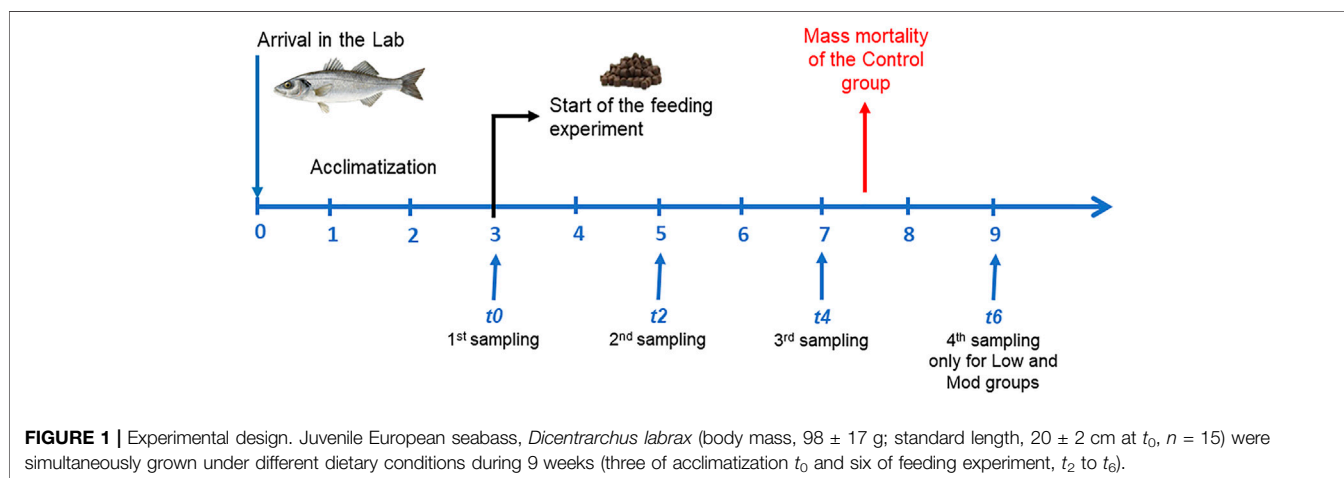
Arrival in the Lab

Acclimatization

Start of the feeding experiment

Mass mortality of the Control group

0 1 2 3 4 5 6 7 8 9

t0
1$^{st}$ sampling

t2
2$^{nd}$ sampling

t4
3$^{rd}$ sampling

t6
4$^{th}$ sampling only for Low and Mod groups

**FIGURE 1 |** Experimental design. Juvenile European seabass, *Dicentrarchus labrax* (body mass, 98 ± 17 g; standard length, 20 ± 2 cm at $t_0$, $n$ = 15) were simultaneously grown under different dietary conditions during 9 weeks (three of acclimatization $t_0$ and six of feeding experiment, $t_2$ to $t_6$).